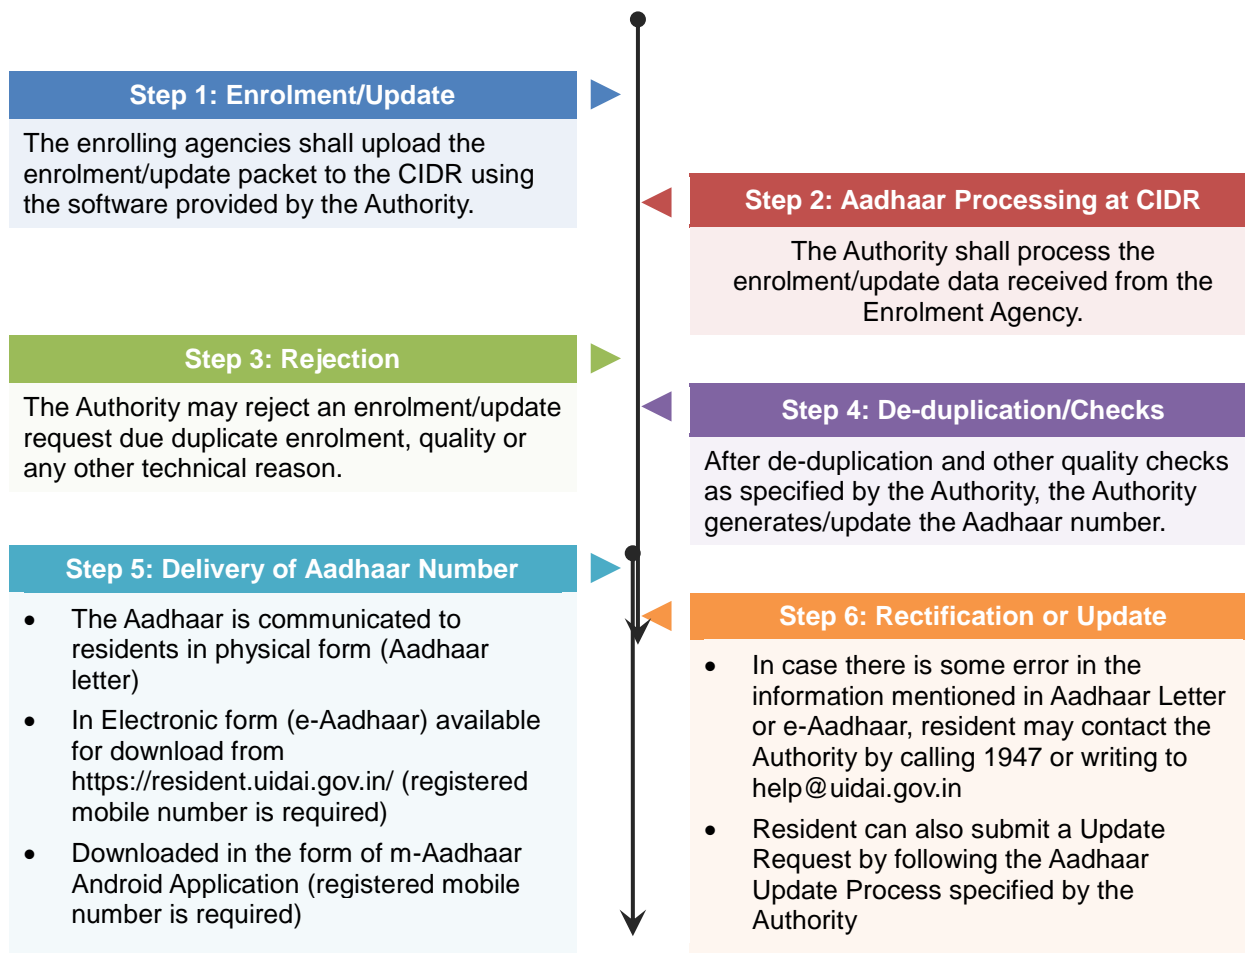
Step 1: Enrolment/Update

The enrolling agencies shall upload the enrolment/update packet to the CIDR using the software provided by the Authority.

Step 2: Aadhaar Processing at CIDR

The Authority shall process the enrolment/update data received from the Enrolment Agency.

Step 3: Rejection

The Authority may reject an enrolment/update request due duplicate enrolment, quality or any other technical reason.

Step 4: De-duplication/Checks

After de-duplication and other quality checks as specified by the Authority, the Authority generates/update the Aadhaar number.

Step 5: Delivery of Aadhaar Number

- The Aadhaar is communicated to residents in physical form (Aadhaar letter)
- In Electronic form (e-Aadhaar) available for download from https://resident.uidai.gov.in/ (registered mobile number is required)
- Downloaded in the form of m-Aadhaar Android Application (registered mobile number is required)

Step 6: Rectification or Update

- In case there is some error in the information mentioned in Aadhaar Letter or e-Aadhaar, resident may contact the Authority by calling 1947 or writing to help@uidai.gov.in
- Resident can also submit a Update Request by following the Aadhaar Update Process specified by the Authority